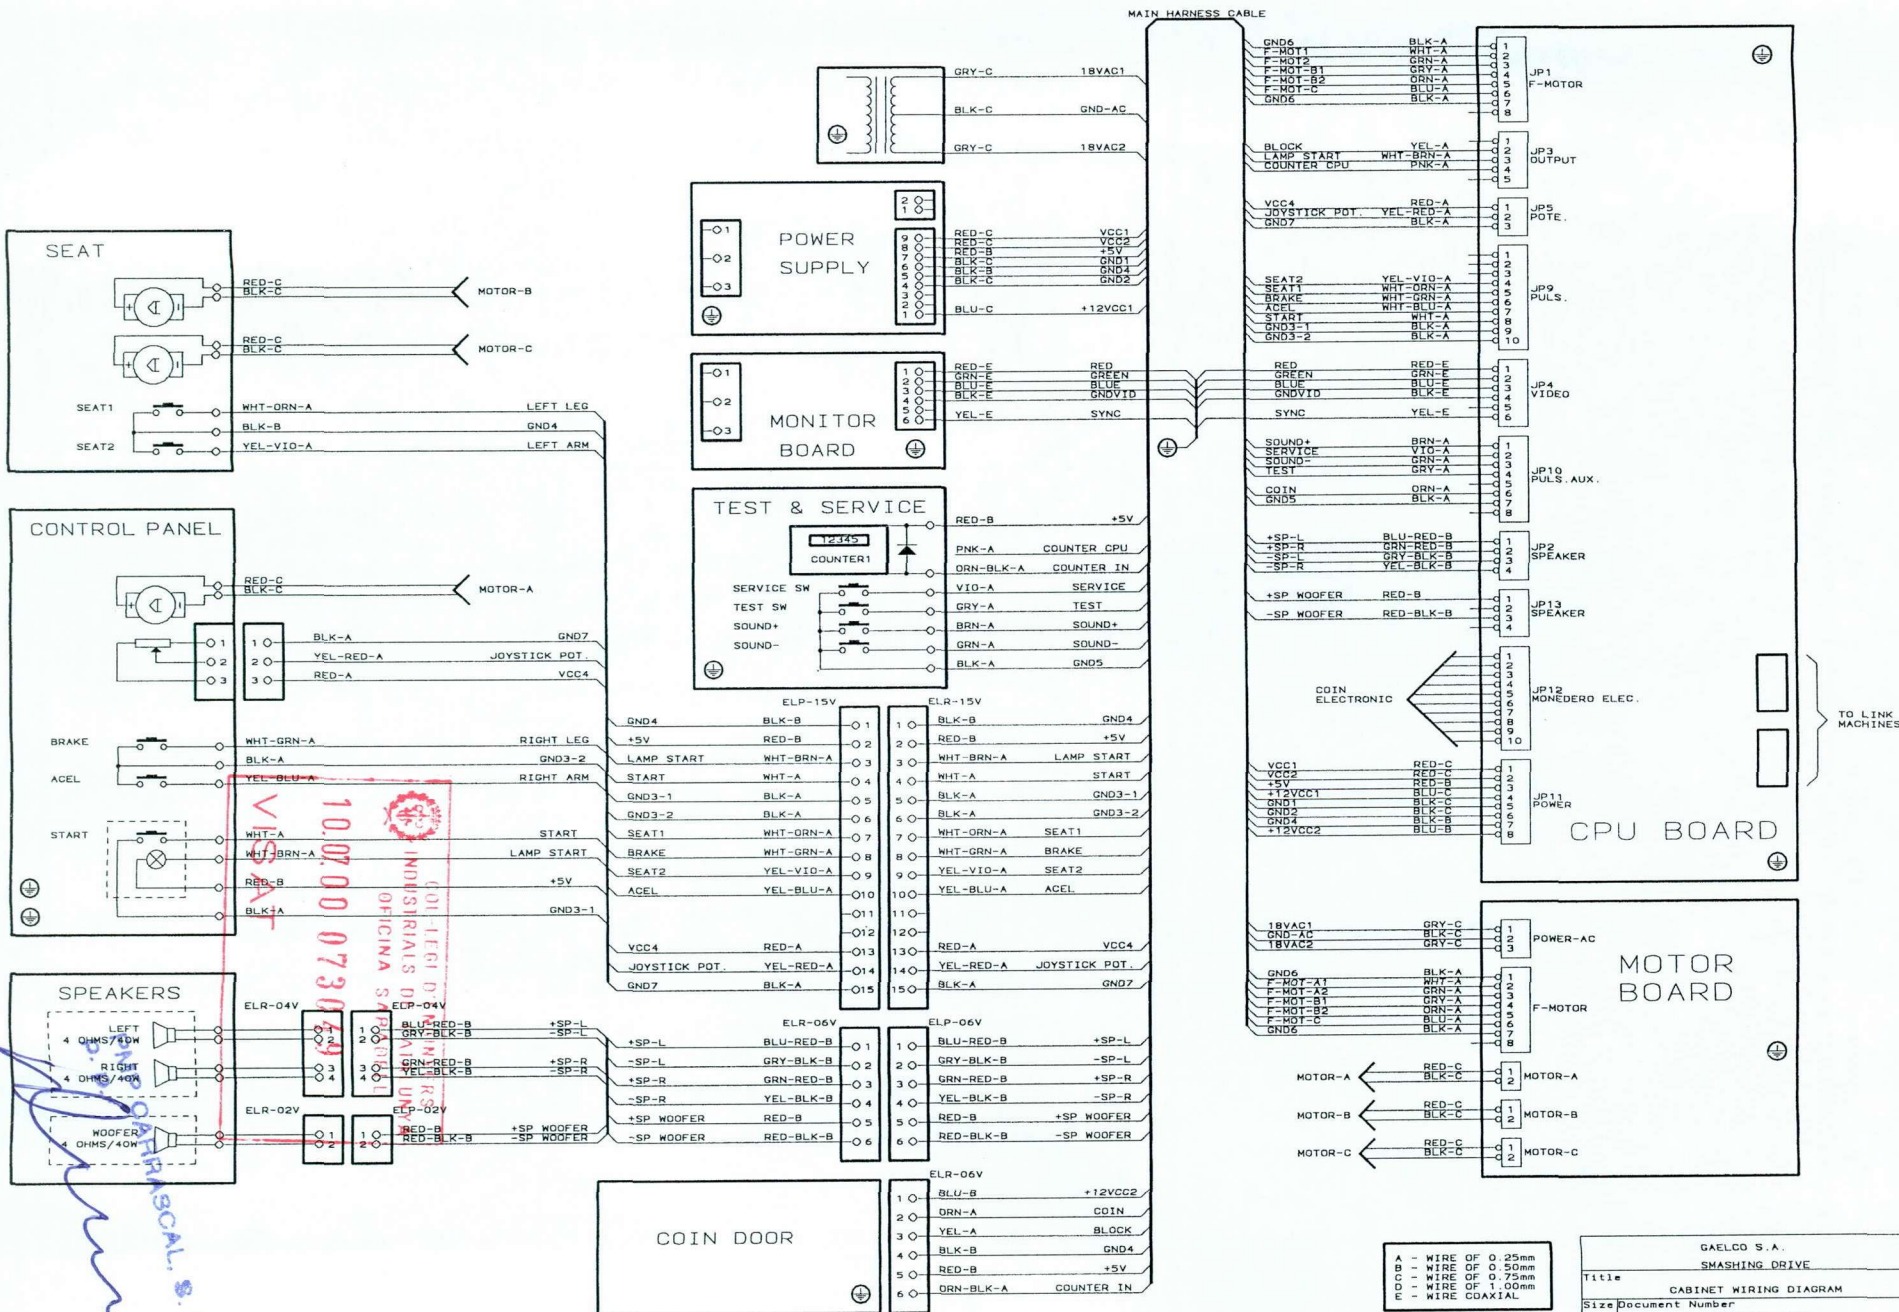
MAIN HARNESS CABLE

GRY-C 18VAC1
BLK-C GND-AC
GRY-C 18VAC2

POWER SUPPLY
RED-C VCC1
RED-C VCC2
RED-B +5V
BLK-C GND1
BLK-B GND4
BLK-C GND2
BLU-C +12VCC1

MONITOR BOARD
RED-E RED
GRN-E GREEN
BLU-E BLUE
BLK-E GNDVID
YEL-E SYNC

TEST & SERVICE
12345
COUNTER1
RED-B +5V
PNK-A COUNTER CPU
ORN-BLK-A COUNTER IN
SERVICE SW VIO-A SERVICE
TEST SW GRY-A TEST
SOUND+ BRN-A SOUND+
SOUND- GRN-A SOUND-
BLK-A GND5

SEAT
RED-C
BLK-C
MOTOR-B
RED-C
BLK-C
MOTOR-C
SEAT1 WHT-ORN-A LEFT LEG
BLK-B GND4
SEAT2 YEL-VIO-A LEFT ARM

CONTROL PANEL
RED-C
BLK-C
MOTOR-A
BLK-A GND7
YEL-RED-A JOYSTICK POT.
RED-A VCC4
BRAKE WHT-GRN-A RIGHT LEG
BLK-A GND3-2
ACEL YEL-BLU-A RIGHT ARM
START WHT-A START
WHT-BRN-A LAMP START
RED-B +5V
BLK-A GND3-1

SPEAKERS
LEFT 4 OHMS/40W
RIGHT 4 OHMS/40W
WOOFER 4 OHMS/40W
ELR-04V ELP-04V
BLU-RED-B +SP-L
GRY-BLK-B -SP-L
GRN-RED-B +SP-R
YEL-BLK-B -SP-R
ELR-02V ELP-02V
RED-B +SP WOOFER
RED-BLK-B -SP WOOFER

ELP-15V ELR-15V
GND4 BLK-B 1 BLK-B GND4
+5V RED-B 2 RED-B +5V
LAMP START WHT-BRN-A 3 WHT-BRN-A LAMP START
START WHT-A 4 WHT-A START
GND3-1 BLK-A 5 BLK-A GND3-1
GND3-2 BLK-A 6 BLK-A GND3-2
SEAT1 WHT-ORN-A 7 WHT-ORN-A SEAT1
BRAKE WHT-GRN-A 8 WHT-GRN-A BRAKE
SEAT2 YEL-VIO-A 9 YEL-VIO-A SEAT2
ACEL YEL-BLU-A 10 YEL-BLU-A ACEL
11
12
VCC4 RED-A 13 RED-A VCC4
JOYSTICK POT. YEL-RED-A 14 YEL-RED-A JOYSTICK POT.
GND7 BLK-A 15 BLK-A GND7

ELR-06V ELP-06V
+SP-L BLU-RED-B 1 BLU-RED-B +SP-L
-SP-L GRY-BLK-B 2 GRY-BLK-B -SP-L
+SP-R GRN-RED-B 3 GRN-RED-B +SP-R
-SP-R YEL-BLK-B 4 YEL-BLK-B -SP-R
+SP WOOFER RED-B 5 RED-B +SP WOOFER
-SP WOOFER RED-BLK-B 6 RED-BLK-B -SP WOOFER

COIN DOOR
ELR-06V
1 BLU-B +12VCC2
2 ORN-A COIN
3 YEL-A BLOCK
4 BLK-B GND4
5 RED-B +5V
6 ORN-BLK-A COUNTER IN

GND6 BLK-A
F-MOT1 WHT-A
F-MOT2 GRN-A
F-MOT-B1 GRY-A
F-MOT-B2 ORN-A
F-MOT-C BLU-A
GND6 BLK-A
JP1 F-MOTOR

BLOCK YEL-A
LAMP START WHT-BRN-A
COUNTER CPU PNK-A
JP3 OUTPUT

VCC4 RED-A
JOYSTICK POT. YEL-RED-A
GND7 BLK-A
JP5 POTE.

SEAT2 YEL-VIO-A
SEAT1 WHT-ORN-A
BRAKE WHT-GRN-A
ACEL WHT-BLU-A
START WHT-A
GND3-1 BLK-A
GND3-2 BLK-A
JP9 PULS.

RED RED-E
GREEN GRN-E
BLUE BLU-E
GNDVID BLK-E
SYNC YEL-E
JP4 VIDEO

SOUND+ BRN-A
SERVICE VIO-A
SOUND- GRN-A
TEST GRY-A
COIN ORN-A
GND5 BLK-A
JP10 PULS. AUX.

+SP-L BLU-RED-B
+SP-R GRN-RED-B
-SP-L GRY-BLK-B
-SP-R YEL-BLK-B
JP2 SPEAKER

+SP WOOFER RED-B
-SP WOOFER RED-BLK-B
JP13 SPEAKER

COIN ELECTRONIC
JP12 MONEDERO ELEC.
TO LINK MACHINES

VCC1 RED-C
VCC2 RED-C
+5V RED-B
+12VCC1 BLU-C
GND1 BLK-C
GND2 BLK-C
GND4 BLK-B
+12VCC2 BLU-B
JP11 POWER

CPU BOARD

18VAC1 GRY-C
GND-AC BLK-C
18VAC2 GRY-C
POWER-AC

GND6 BLK-A
F-MOT-A1 WHT-A
F-MOT-A2 GRN-A
F-MOT-B1 GRY-A
F-MOT-B2 ORN-A
F-MOT-C BLU-A
GND6 BLK-A
F-MOTOR

MOTOR BOARD

MOTOR-A RED-C BLK-C MOTOR-A
MOTOR-B RED-C BLK-C MOTOR-B
MOTOR-C RED-C BLK-C MOTOR-C

A - WIRE OF 0.25mm
B - WIRE OF 0.50mm
C - WIRE OF 0.75mm
D - WIRE OF 1.00mm
E - WIRE COAXIAL

GAELCO S.A.
SMASHING DRIVE
Title
CABINET WIRING DIAGRAM
Size Document Number

COL·LEGI D'ENGINYERS INDUSTRIALS DE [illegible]
OFICINA S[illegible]
10.02.00 0730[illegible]
VISAT

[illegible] CARRASCAL, S.